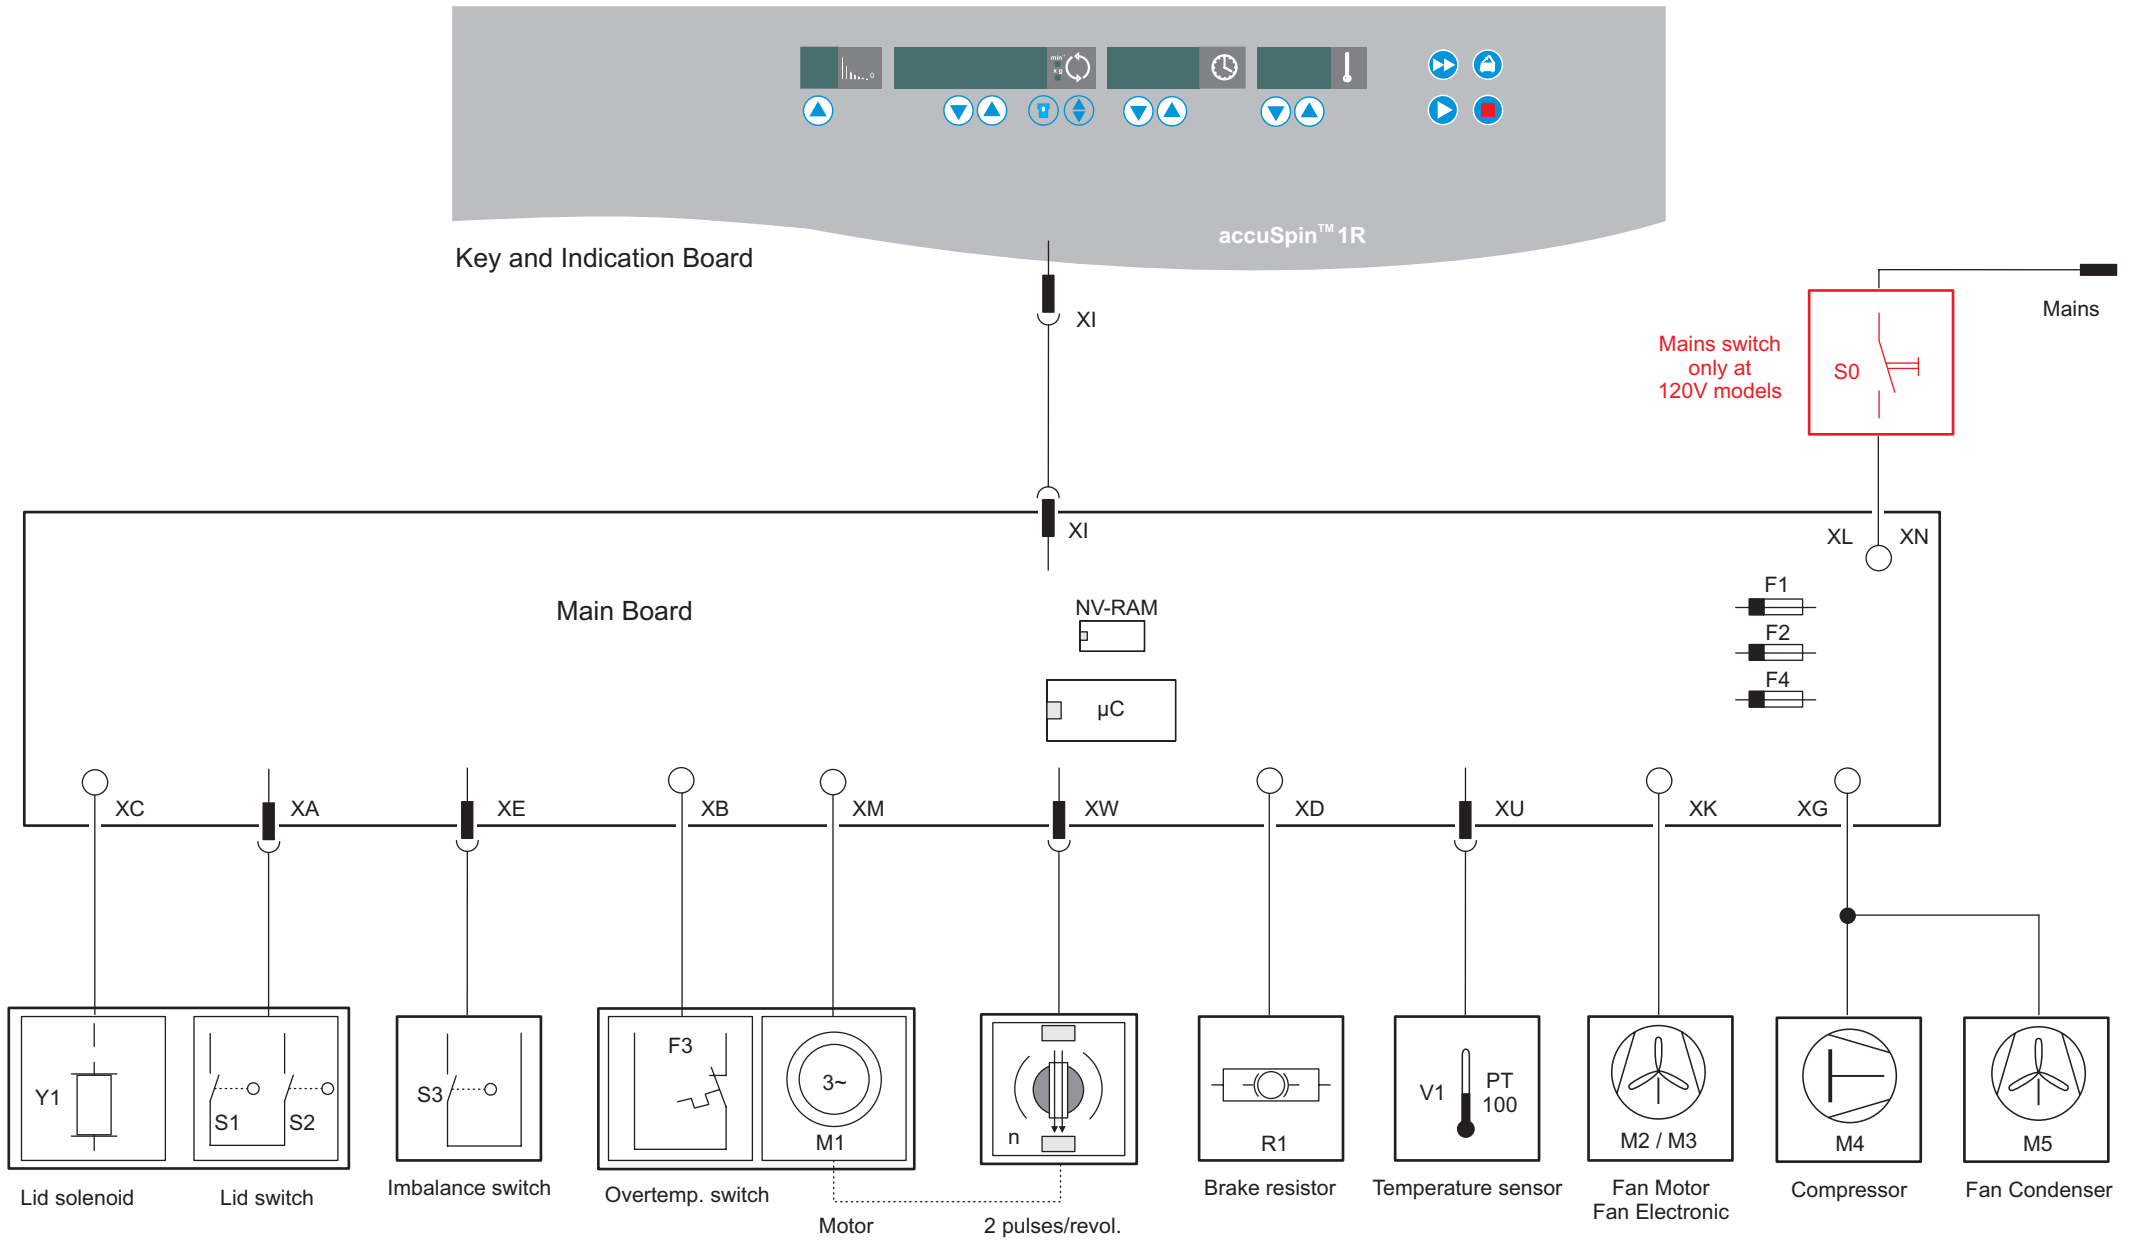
accuSpin™ 1R

Key and Indication Board

XI

Mains

Mains switch only at 120V models

S0

XI

XL

XN

Main Board

NV-RAM

F1

F2

F4

μC

XC

XA

XE

XB

XM

XW

XD

XU

XK

XG

Y1

S1

S2

S3

F3

3~

M1

n

R1

V1

PT 100

M2 / M3

M4

M5

Lid solenoid

Lid switch

Imbalance switch

Overtemp. switch

Brake resistor

Temperature sensor

Fan Motor Fan Electronic

Compressor

Fan Condenser

Motor

2 pulses/revol.